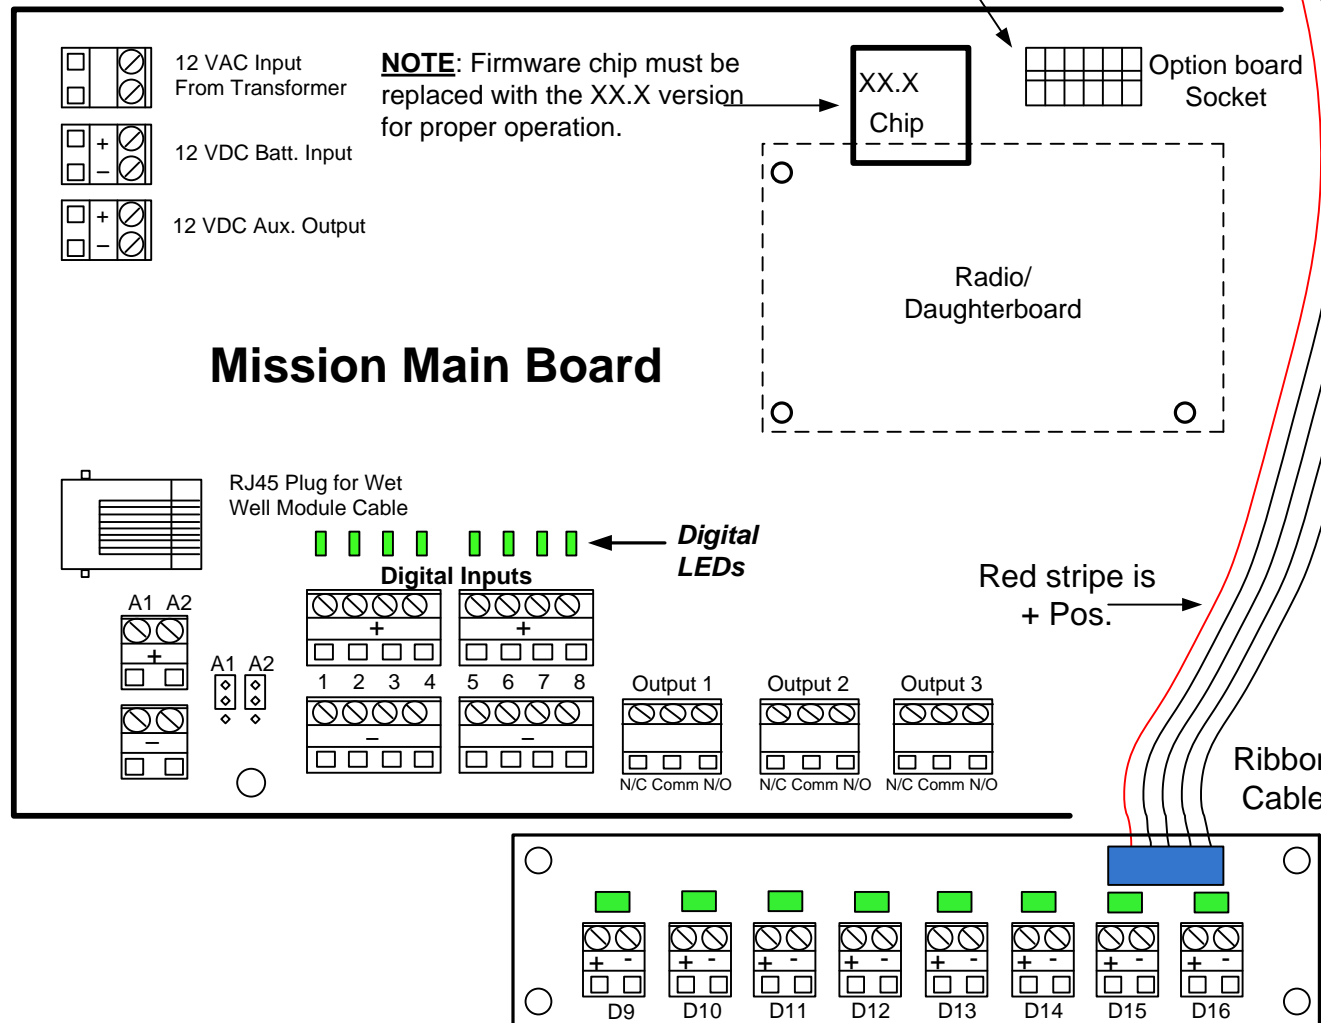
12 VAC Input From Transformer

+ −

12 VDC Batt. Input

+ −

12 VDC Aux. Output

**NOTE**: Firmware chip must be replaced with the XX.X version for proper operation.

XX.X Chip

Option board Socket

Radio/ Daughterboard

Mission Main Board

RJ45 Plug for Wet Well Module Cable

Digital LEDs

Digital Inputs

Red stripe is + Pos.

A1 A2

+

−

A1 A2

+ +

1 2 3 4 5 6 7 8

− −

Output 1 Output 2 Output 3

N/C Comm N/O N/C Comm N/O N/C Comm N/O

Ribbon Cable

+ - + - + - + - + - + - + - + -

D9 D10 D11 D12 D13 D14 D15 D16